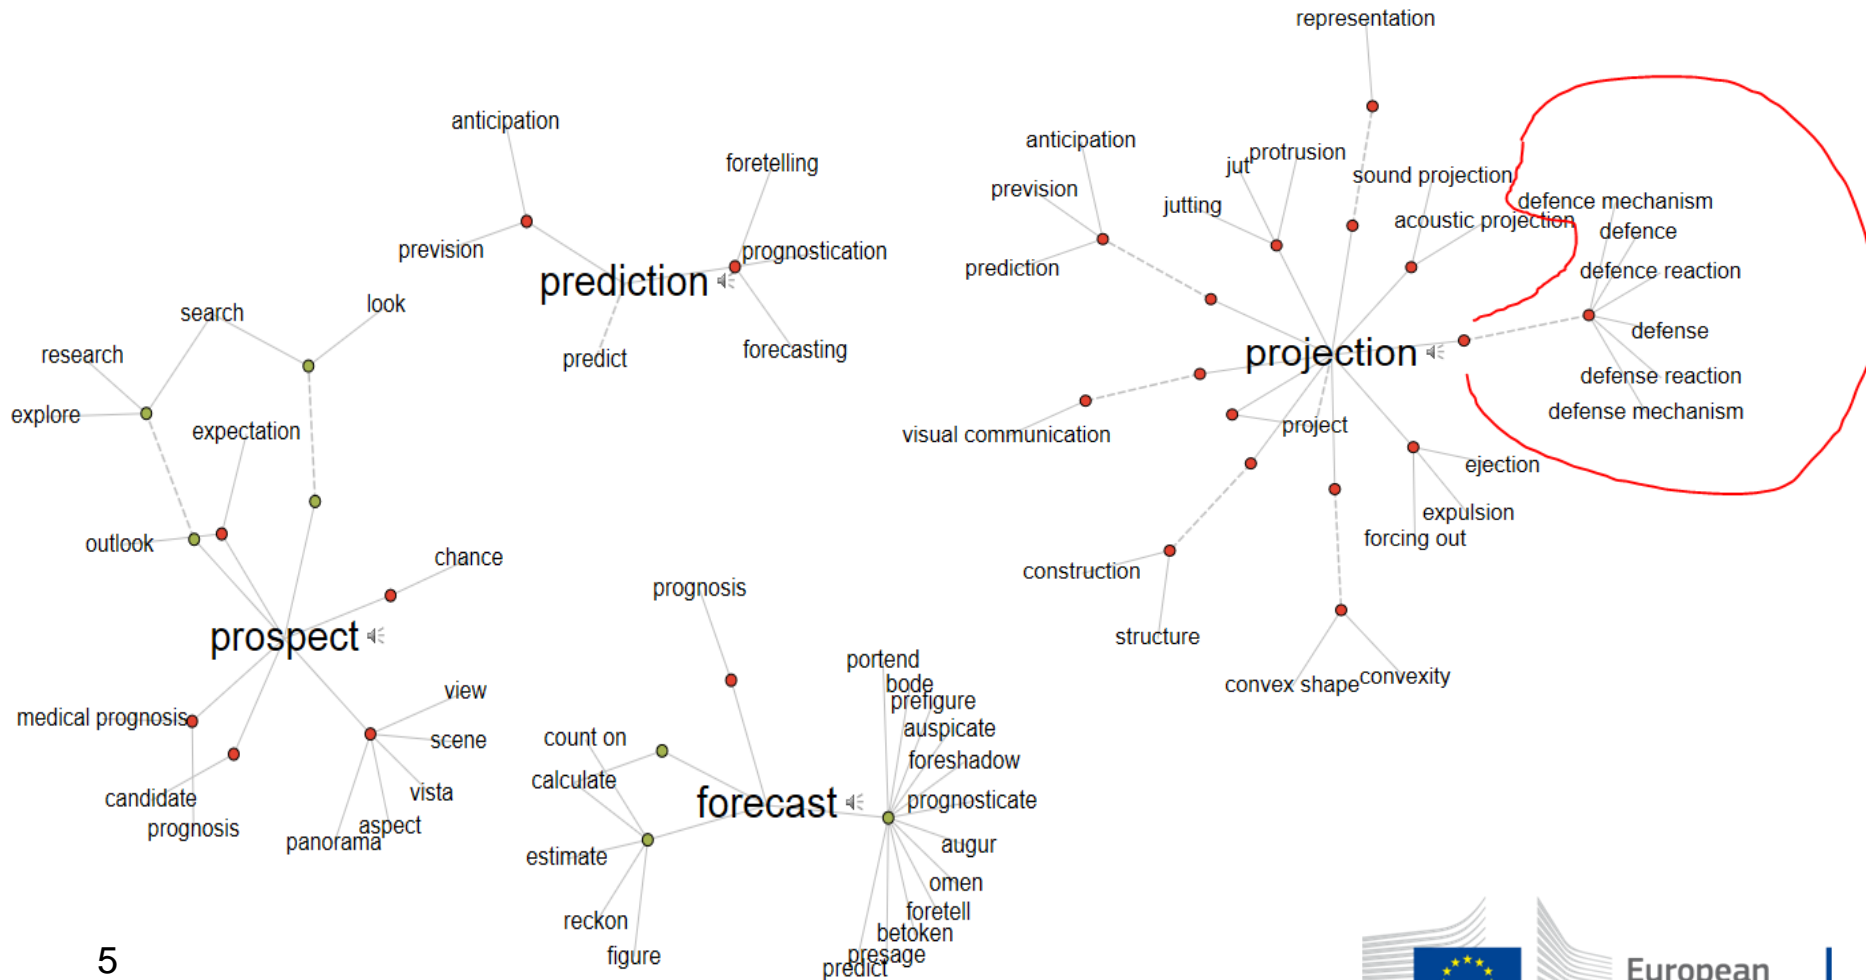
representation

anticipation
foretelling
prevision
prediction
prognostication
predict
forecasting

anticipation
prevision
prediction
jutting
jut protrusion
sound projection
acoustic projection
defence mechanism
defence
defence reaction
defense
defense reaction
defense mechanism
projection
visual communication
project
ejection
expulsion
forcing out
construction
structure
convex shape convexity

search
look
research
explore
expectation
outlook
chance
prospect
medical prognosis
view
scene
vista
candidate
prognosis
panorama aspect

prognosis
portend
bode
prefigure
auspicate
foreshadow
count on
calculate
forecast
prognosticate
estimate
augur
omen
foretell
reckon
betoken
figure
presage
predict

5

European